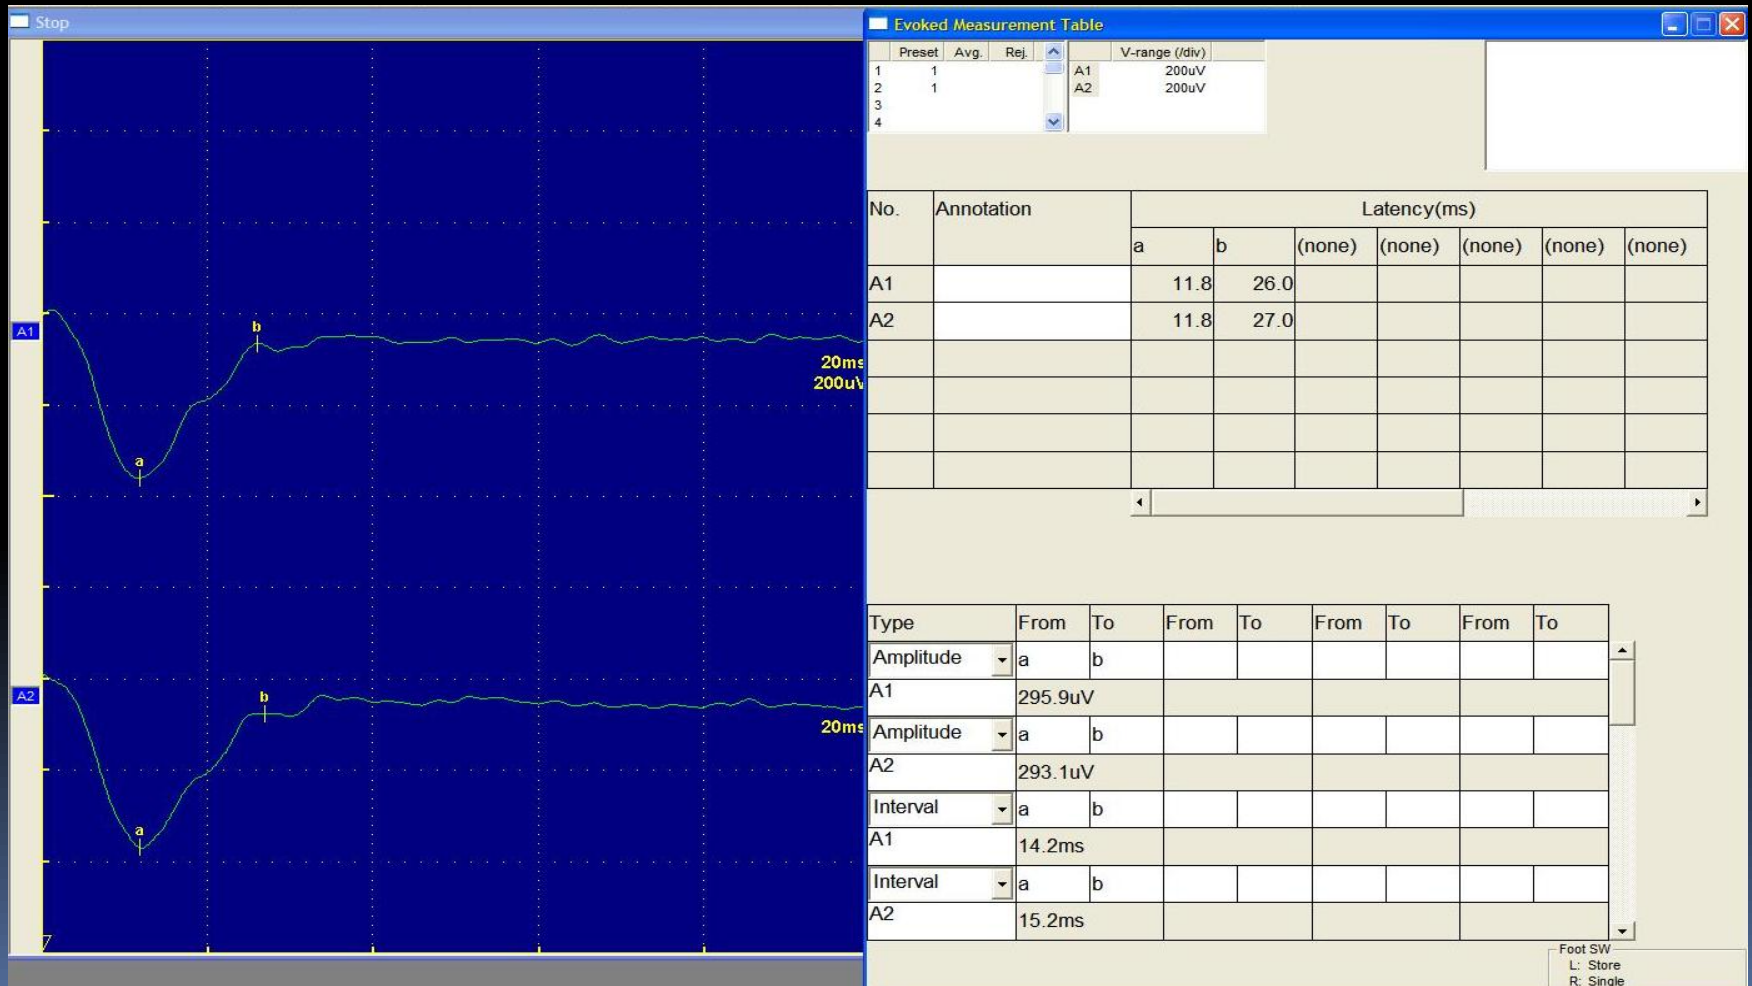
Stop

A1
b
a
20ms
200uV

A2
b
a
20ms

Evoked Measurement Table

| | Preset | Avg. | Rej. |
|---|---|---|---|
| 1 | 1 | | |
| 2 | 1 | | |
| 3 | | | |
| 4 | | | |

| | V-range (/div) |
|---|---|
| A1 | 200uV |
| A2 | 200uV |

| No. | Annotation | Latency(ms) | | | | | | |
|---|---|---|---|---|---|---|---|---|
| | | a | b | (none) | (none) | (none) | (none) | (none) |
| A1 | | 11.8 | 26.0 | | | | | |
| A2 | | 11.8 | 27.0 | | | | | |
| | | | | | | | | |
| | | | | | | | | |
| | | | | | | | | |
| | | | | | | | | |

| Type | From | To | From | To | From | To | From | To |
|---|---|---|---|---|---|---|---|---|
| Amplitude | a | b | | | | | | |
| A1 | 295.9uV | | | | | | | |
| Amplitude | a | b | | | | | | |
| A2 | 293.1uV | | | | | | | |
| Interval | a | b | | | | | | |
| A1 | 14.2ms | | | | | | | |
| Interval | a | b | | | | | | |
| A2 | 15.2ms | | | | | | | |

Foot SW
L: Store
R: Single